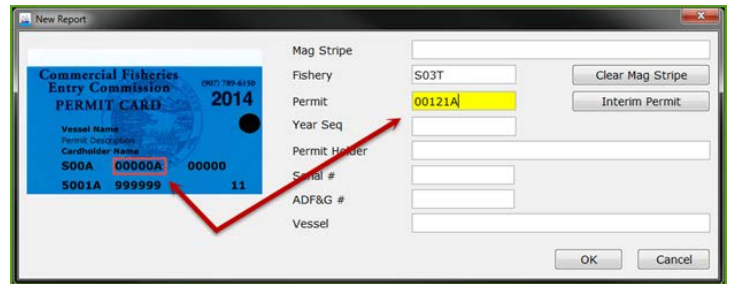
New Report

Commercial Fisheries Entry Commission
(907) 789-6150
PERMIT CARD
2014
Vessel Name
Permit Description
Cardholder Name
S00A 00000A 00000
5001A 999999 11

Mag Stripe
Fishery S03T
Permit 00121A
Year Seq
Permit Holder
Serial #
ADF&G #
Vessel

Clear Mag Stripe
Interim Permit

OK
Cancel